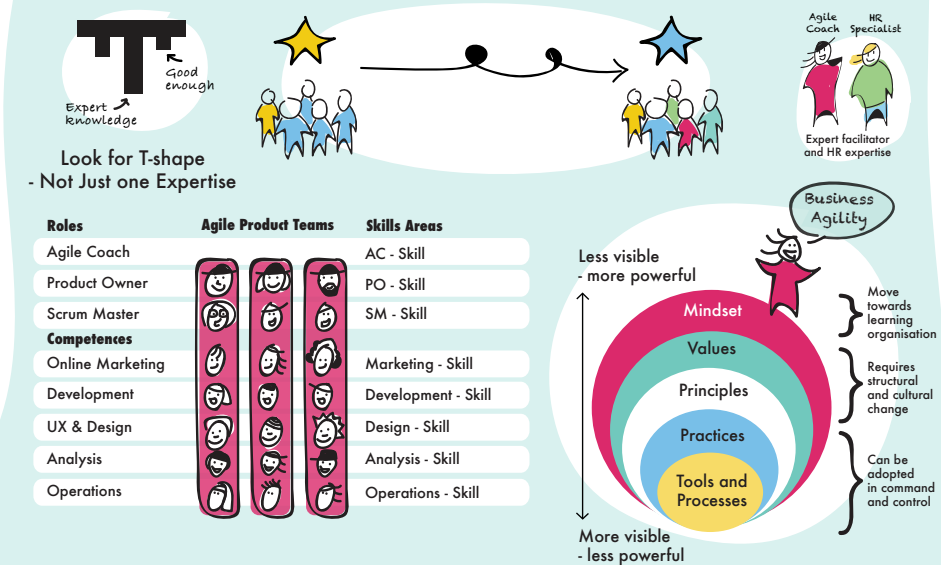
Expert knowledge

Good enough

Look for T-shape
- Not Just one Expertise

Agile Coach

HR Specialist

Expert facilitator and HR expertise

| Roles | Agile Product Teams | Skills Areas |
|---|---|---|
| Agile Coach | | AC - Skill |
| Product Owner | | PO - Skill |
| Scrum Master | | SM - Skill |
| Competences | | |
| Online Marketing | | Marketing - Skill |
| Development | | Development - Skill |
| UX & Design | | Design - Skill |
| Analysis | | Analysis - Skill |
| Operations | | Operations - Skill |

Business Agility

Less visible
- more powerful

Mindset

Values

Principles

Practices

Tools and Processes

More visible
- less powerful

Move towards learning organisation

Requires structural and cultural change

Can be adopted in command and control